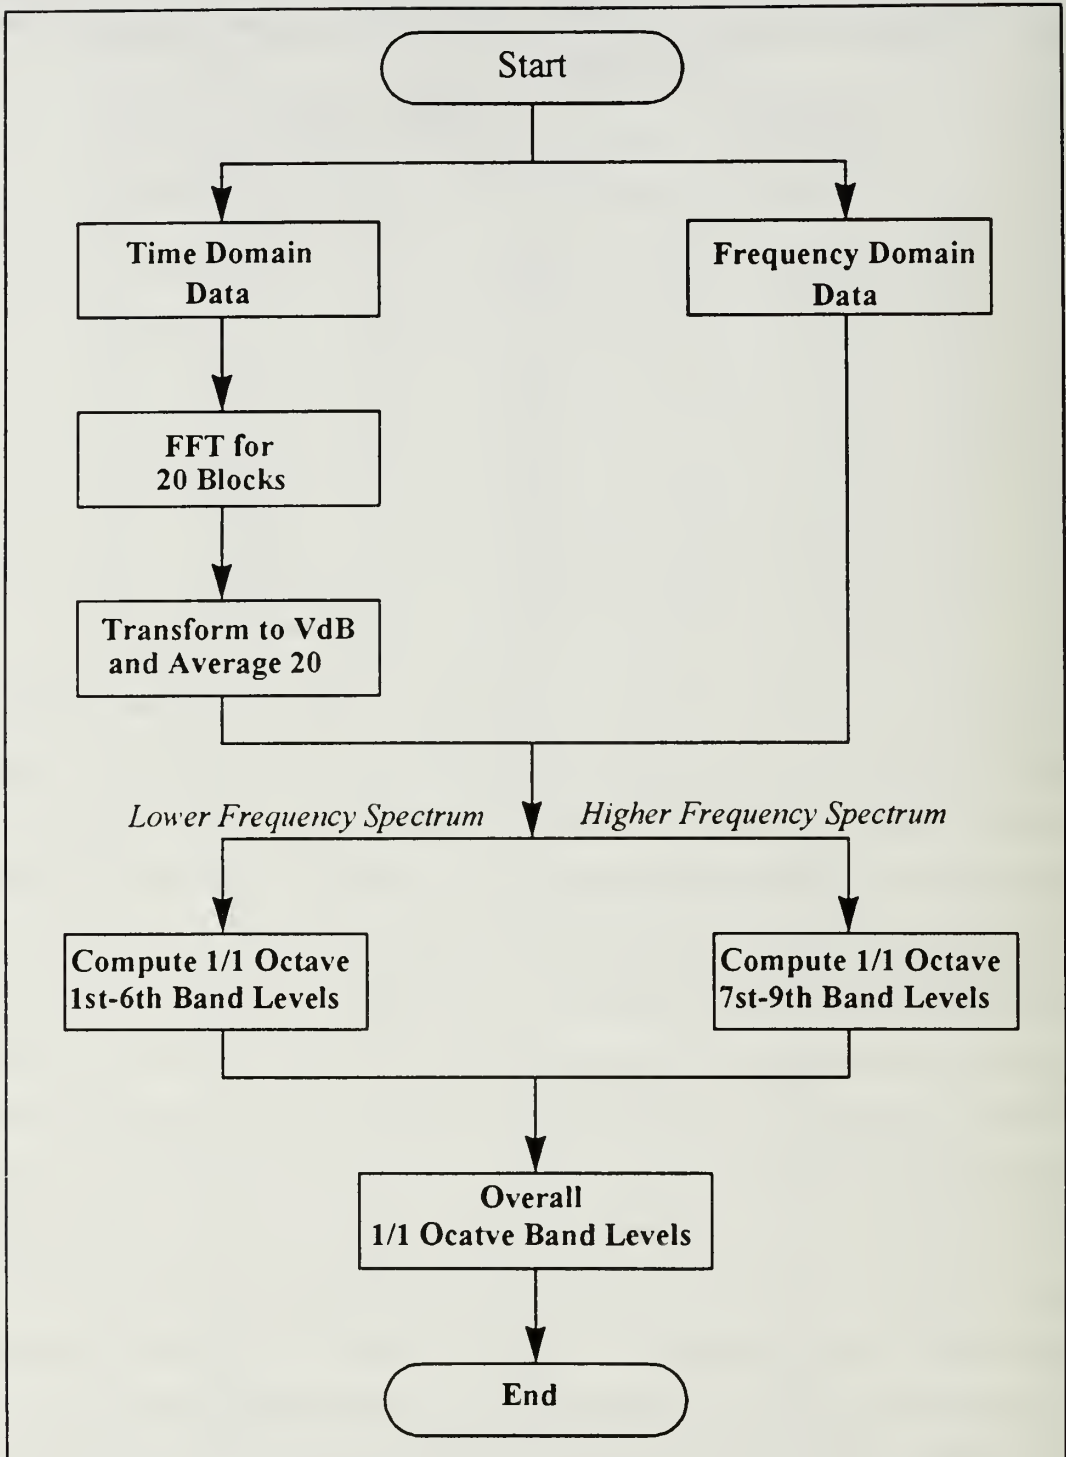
Start

Time Domain Data

Frequency Domain Data

FFT for 20 Blocks

Transform to VdB and Average 20

Lower Frequency Spectrum

Higher Frequency Spectrum

Compute 1/1 Octave 1st-6th Band Levels

Compute 1/1 Octave 7st-9th Band Levels

Overall 1/1 Ocatve Band Levels

End